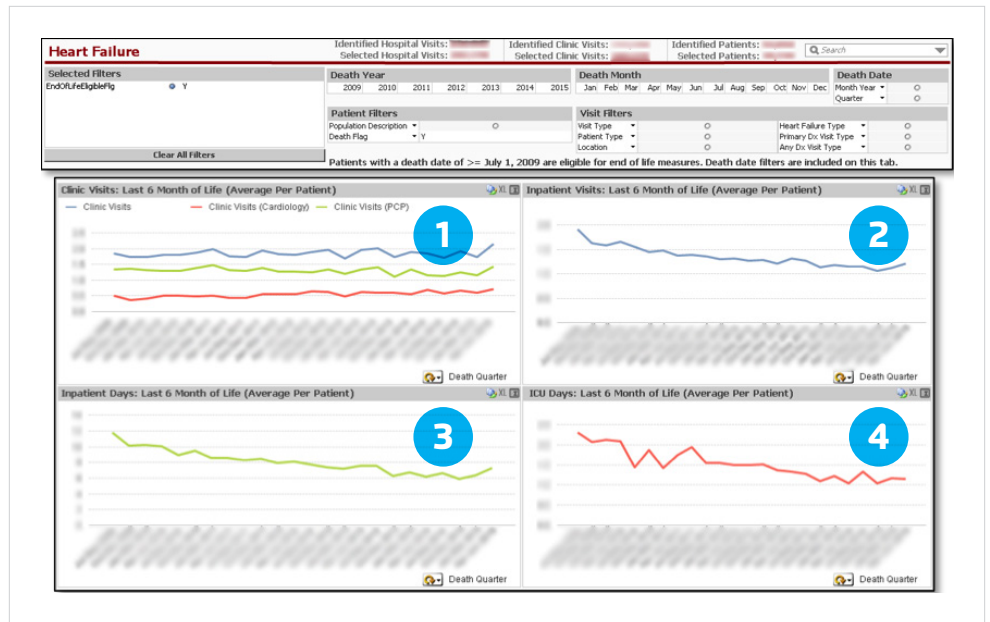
Heart Failure

Identified Hospital Visits: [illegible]
Selected Hospital Visits: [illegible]

Identified Clinic Visits: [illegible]
Selected Clinic Visits: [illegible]

Identified Patients: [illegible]
Selected Patients: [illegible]

Search

Selected Filters
EndOfLifeEligibleFlg Y

Clear All Filters

Death Year
2009 2010 2011 2012 2013 2014 2015

Death Month
Jan Feb Mar Apr May Jun Jul Aug Sep Oct Nov Dec

Death Date
Month Year
Quarter

Patient Filters
Population Description
Death Flag Y

Visit Filters
Visit Type
Patient Type
Location
Heart Failure Type
Primary Dx Visit Type
Any Dx Visit Type

Patients with a death date of >= July 1, 2009 are eligible for end of life measures. Death date filters are included on this tab.

Clinic Visits: Last 6 Month of Life (Average Per Patient)
Clinic Visits
Clinic Visits (Cardiology)
Clinic Visits (PCP)
1
Death Quarter

Inpatient Visits: Last 6 Month of Life (Average Per Patient)
2
Death Quarter

Inpatient Days: Last 6 Month of Life (Average Per Patient)
3
Death Quarter

ICU Days: Last 6 Month of Life (Average Per Patient)
4
Death Quarter